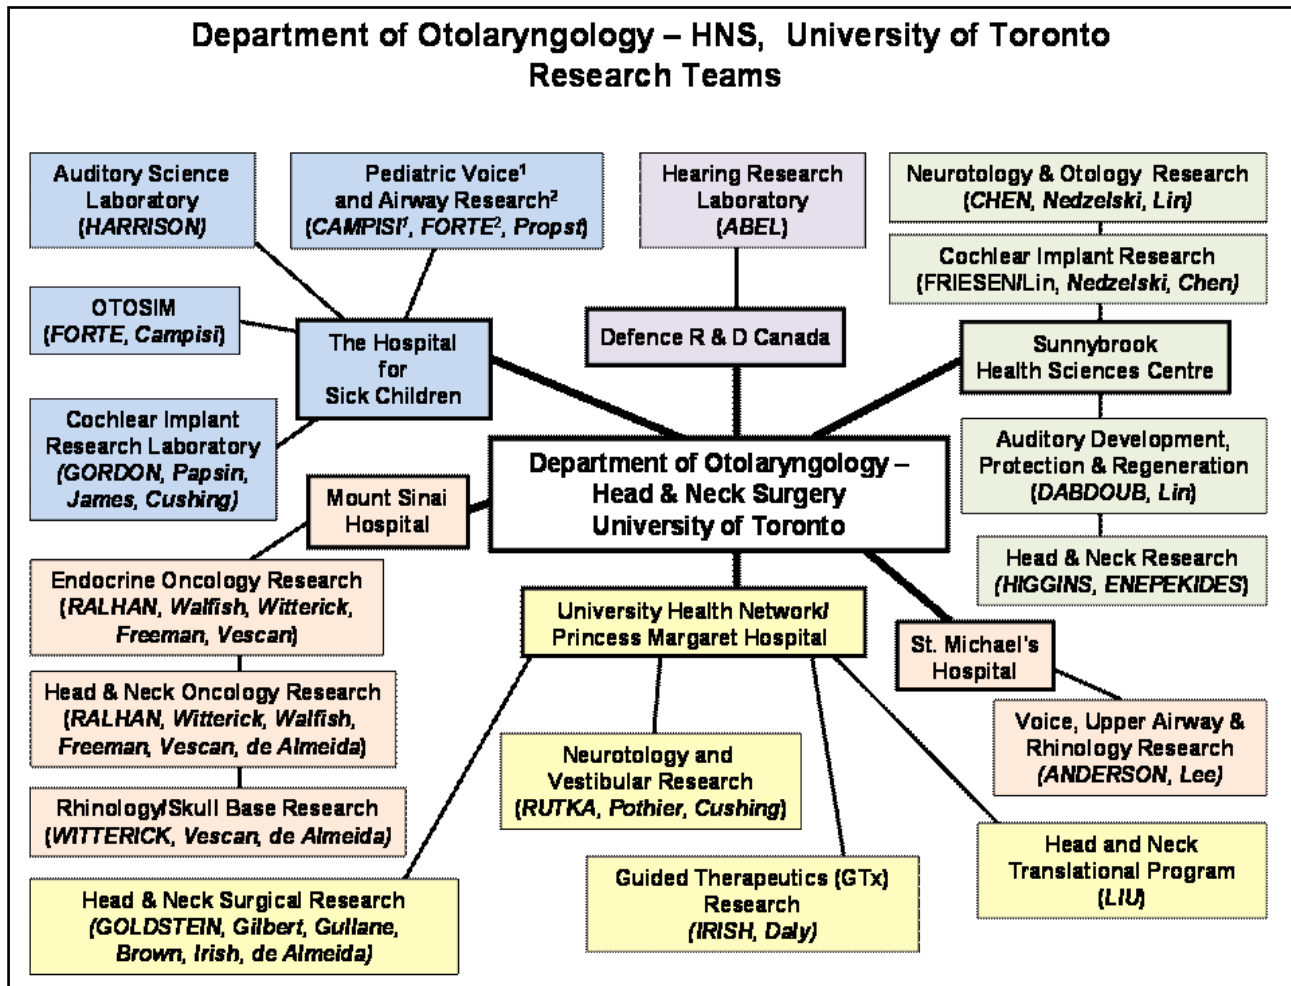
Department of Otolaryngology – HNS, University of Toronto
Research Teams

Auditory Science Laboratory (HARRISON)

Pediatric Voice$^1$ and Airway Research$^2$ (CAMPISI$^1$, FORTE$^2$, Propst)

Hearing Research Laboratory (ABEL)

Neurotology & Otology Research (CHEN, Nedzelski, Lin)

Cochlear Implant Research (FRIESEN/Lin, Nedzelski, Chen)

OTOSIM (FORTE, Campisi)

The Hospital for Sick Children

Defence R & D Canada

Sunnybrook Health Sciences Centre

Cochlear Implant Research Laboratory (GORDON, Papsin, James, Cushing)

Auditory Development, Protection & Regeneration (DABDOUB, Lin)

Department of Otolaryngology – Head & Neck Surgery University of Toronto

Mount Sinai Hospital

Head & Neck Research (HIGGINS, ENEPEKIDES)

Endocrine Oncology Research (RALHAN, Walfish, Witterick, Freeman, Vescan)

University Health Network/ Princess Margaret Hospital

St. Michael's Hospital

Head & Neck Oncology Research (RALHAN, Witterick, Walfish, Freeman, Vescan, de Almeida)

Voice, Upper Airway & Rhinology Research (ANDERSON, Lee)

Neurotology and Vestibular Research (RUTKA, Pothier, Cushing)

Rhinology/Skull Base Research (WITTERICK, Vescan, de Almeida)

Head and Neck Translational Program (LIU)

Guided Therapeutics (GTx) Research (IRISH, Daly)

Head & Neck Surgical Research (GOLDSTEIN, Gilbert, Gullane, Brown, Irish, de Almeida)